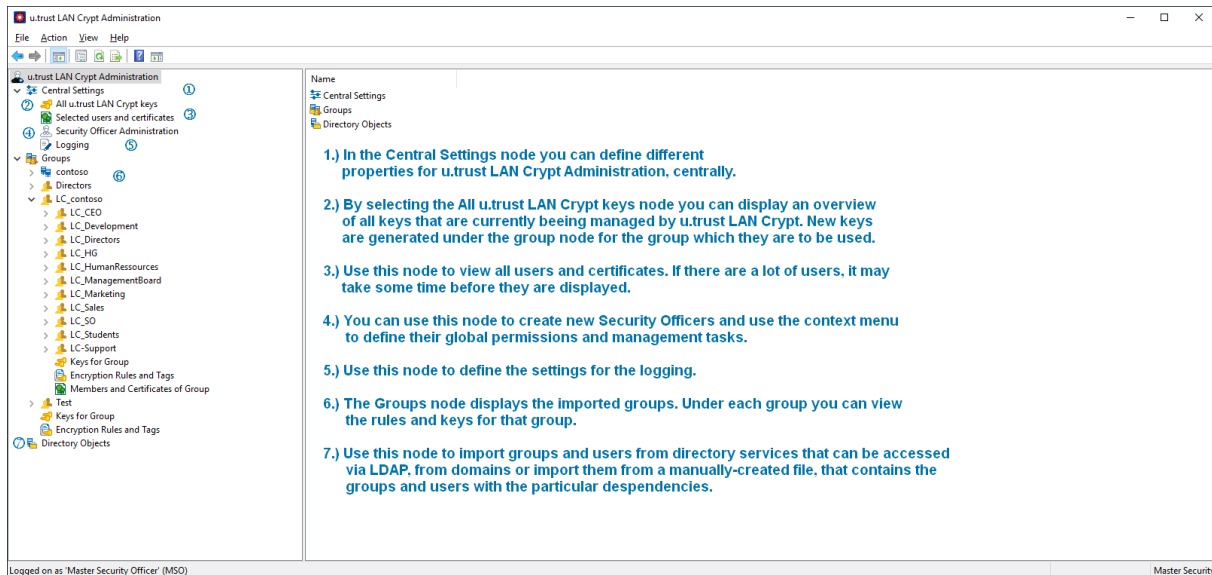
u.trust LAN Crypt Administration

File Action View Help

u.trust LAN Crypt Administration
Central Settings ①
② All u.trust LAN Crypt keys
Selected users and certificates ③
④ Security Officer Administration
Logging ⑤
Groups
contoso ⑥
Directors
LC_contoso
LC_CEO
LC_Development
LC_Directors
LC_HG
LC_HumanRessources
LC_ManagementBoard
LC_Marketing
LC_Sales
LC_SO
LC_Students
LC-Support
Keys for Group
Encryption Rules and Tags
Members and Certificates of Group
Test
Keys for Group
Encryption Rules and Tags
⑦ Directory Objects

Name
Central Settings
Groups
Directory Objects

1.) In the Central Settings node you can define different properties for u.trust LAN Crypt Administration, centrally.

2.) By selecting the All u.trust LAN Crypt keys node you can display an overview of all keys that are currently beeing managed by u.trust LAN Crypt. New keys are generated under the group node for the group which they are to be used.

3.) Use this node to view all users and certificates. If there are a lot of users, it may take some time before they are displayed.

4.) You can use this node to create new Security Officers and use the context menu to define their global permissions and management tasks.

5.) Use this node to define the settings for the logging.

6.) The Groups node displays the imported groups. Under each group you can view the rules and keys for that group.

7.) Use this node to import groups and users from directory services that can be accessed via LDAP, from domains or import them from a manually-created file, that contains the groups and users with the particular despendencies.

Logged on as 'Master Security Officer' (MSO)
Master Securit